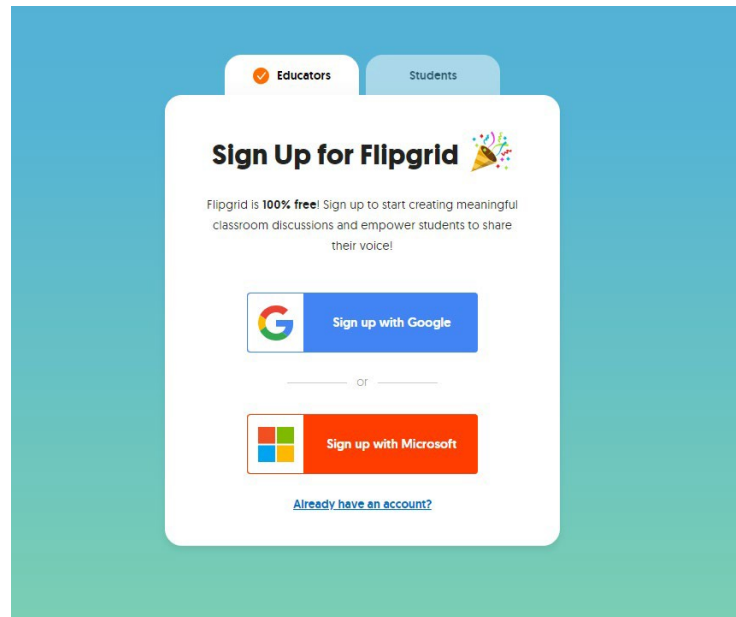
Educators

Students

Sign Up for Flipgrid

Flipgrid is 100% free! Sign up to start creating meaningful classroom discussions and empower students to share their voice!

Sign up with Google

or

Sign up with Microsoft

Already have an account?